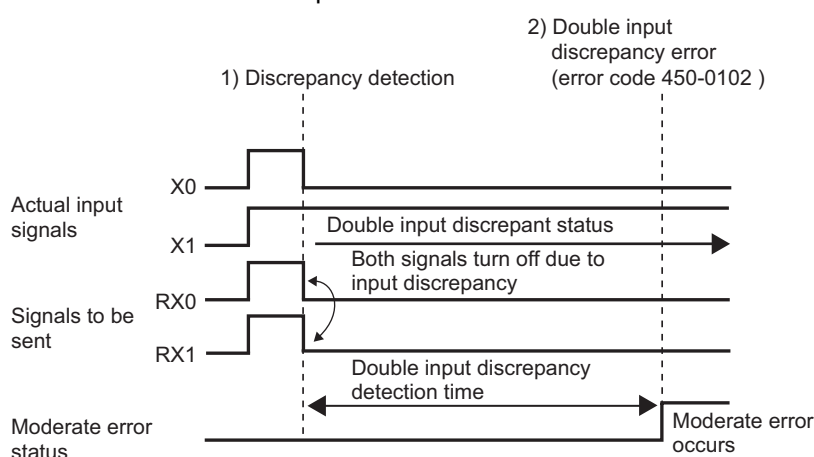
2) Double input discrepancy error (error code 450-0102 )

1) Discrepancy detection

X0

Actual input signals

X1

Double input discrepant status

Both signals turn off due to input discrepancy

RX0

Signals to be sent

RX1

Double input discrepancy detection time

Moderate error status

Moderate error occurs